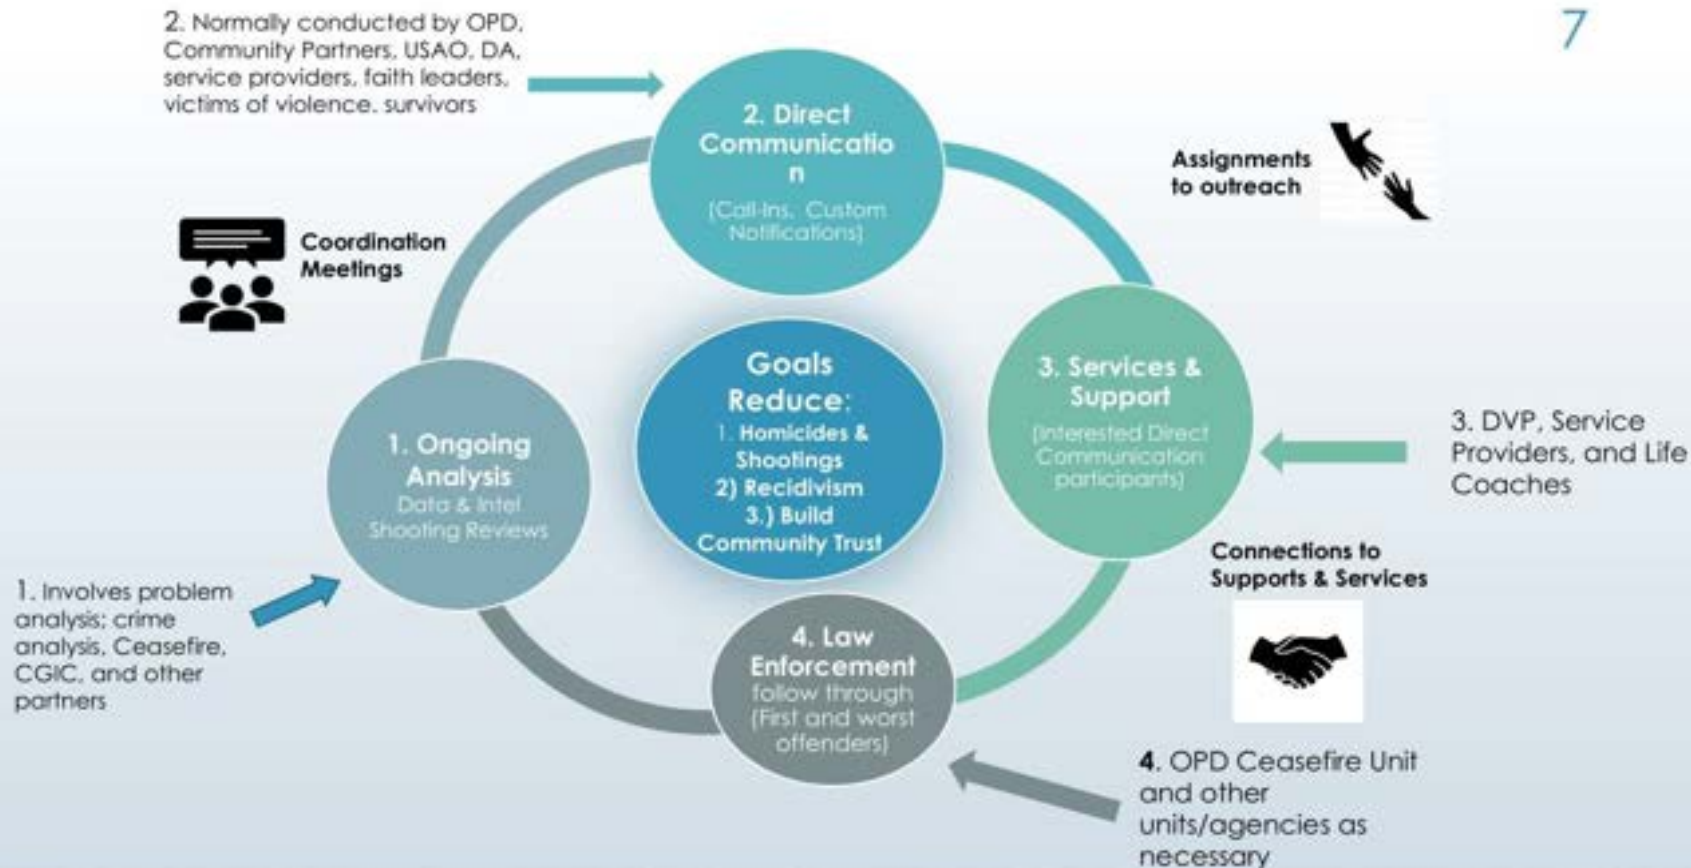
7

2. Normally conducted by OPD, Community Partners, USAO, DA, service providers, faith leaders, victims of violence, survivors

2. Direct Communicatio n
(Call-Ins, Custom Notifications)

Assignments to outreach

Coordination Meetings

Goals
Reduce:
1. Homicides & Shootings
2) Recidivism
3.) Build Community Trust

1. Ongoing Analysis
Data & Intel
Shooting Reviews

3. Services & Support
(Interested Direct Communication participants)

3. DVP, Service Providers, and Life Coaches

Connections to Supports & Services

1. Involves problem analysis; crime analysis, Ceasefire, CGIC, and other partners

4. Law Enforcement
follow through
(First and worst offenders)

4. OPD Ceasefire Unit and other units/agencies as necessary